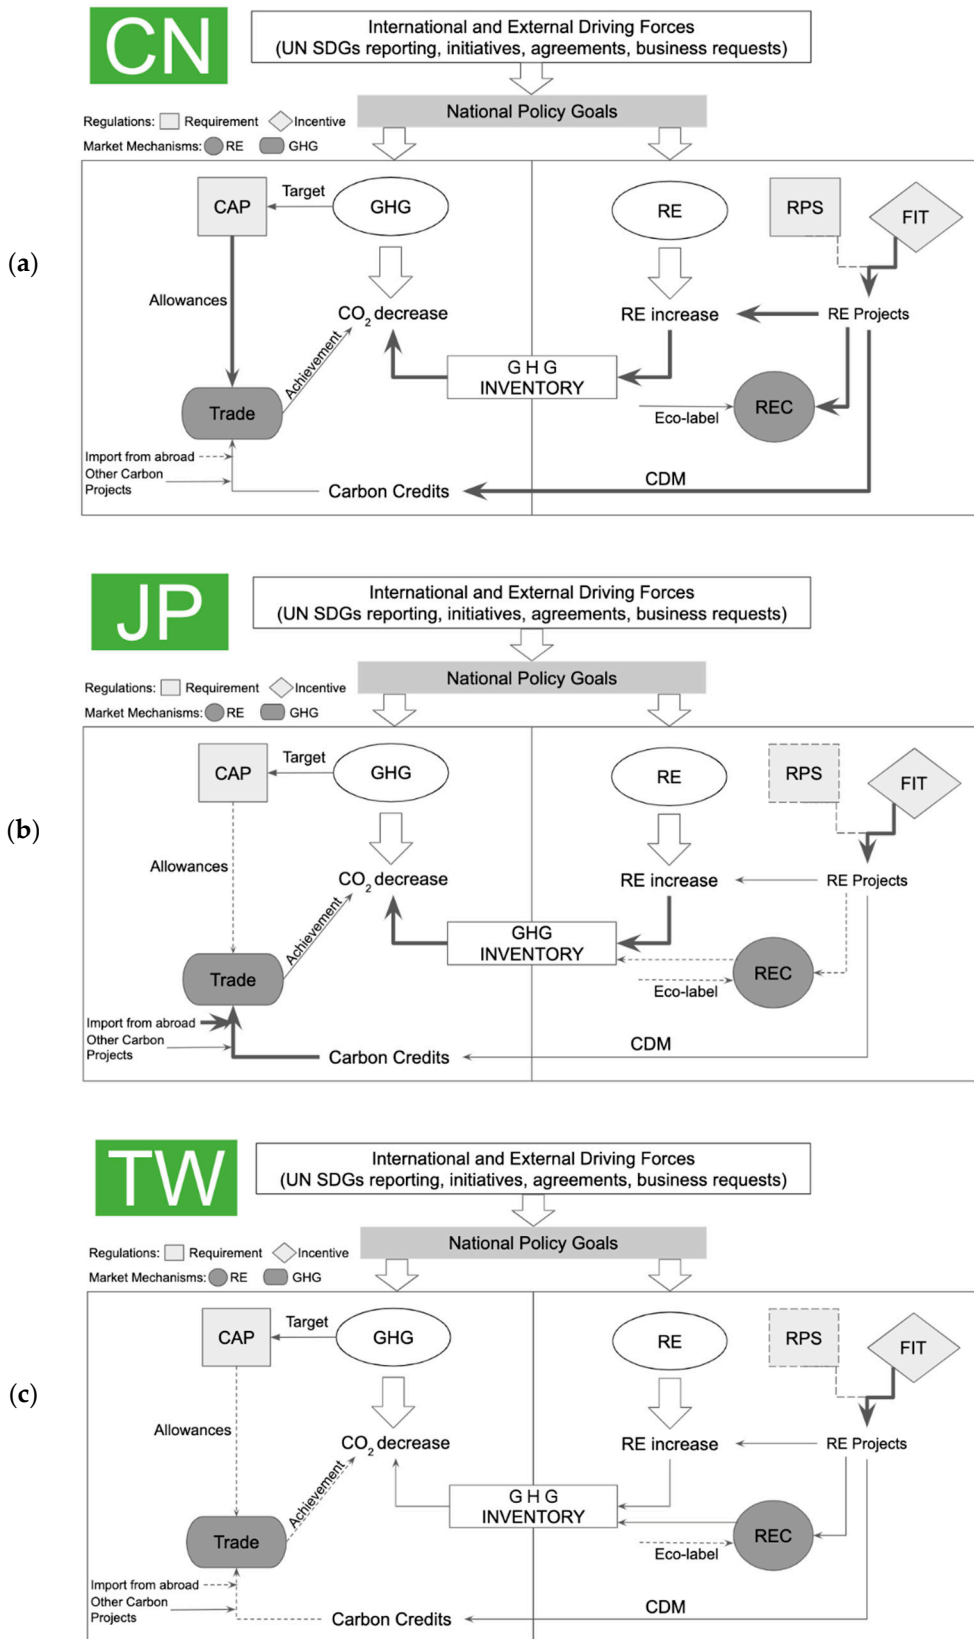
CN

International and External Driving Forces (UN SDGs reporting, initiatives, agreements, business requests)

National Policy Goals

Regulations: Requirement Incentive
Market Mechanisms: RE GHG

(a)

CAP
Target
GHG
RE
RPS
FIT
Allowances
$CO_2$ decrease
RE increase
RE Projects
Achievement
GHG INVENTORY
Trade
REC
Eco-label
Import from abroad
Other Carbon Projects
CDM
Carbon Credits

JP

International and External Driving Forces (UN SDGs reporting, initiatives, agreements, business requests)

National Policy Goals

Regulations: Requirement Incentive
Market Mechanisms: RE GHG

(b)

CAP
Target
GHG
RE
RPS
FIT
Allowances
$CO_2$ decrease
RE increase
RE Projects
Achievement
GHG INVENTORY
Trade
REC
Eco-label
Import from abroad
Other Carbon Projects
CDM
Carbon Credits

TW

International and External Driving Forces (UN SDGs reporting, initiatives, agreements, business requests)

National Policy Goals

Regulations: Requirement Incentive
Market Mechanisms: RE GHG

(c)

CAP
Target
GHG
RE
RPS
FIT
Allowances
$CO_2$ decrease
RE increase
RE Projects
Achievement
GHG INVENTORY
Trade
REC
Eco-label
Import from abroad
Other Carbon Projects
CDM
Carbon Credits